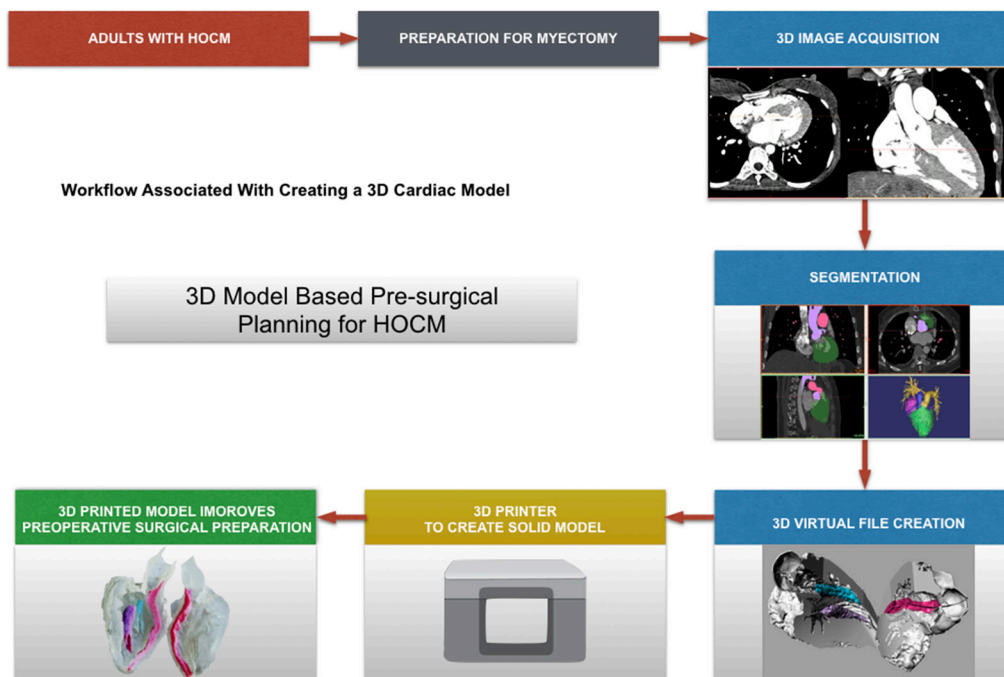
ADULTS WITH HOCM

PREPARATION FOR MYECTOMY

3D IMAGE ACQUISITION

Workflow Associated With Creating a 3D Cardiac Model

3D Model Based Pre-surgical Planning for HOCM

SEGMENTATION

3D PRINTED MODEL IMOROVES PREOPERATIVE SURGICAL PREPARATION

3D PRINTER TO CREATE SOLID MODEL

3D VIRTUAL FILE CREATION